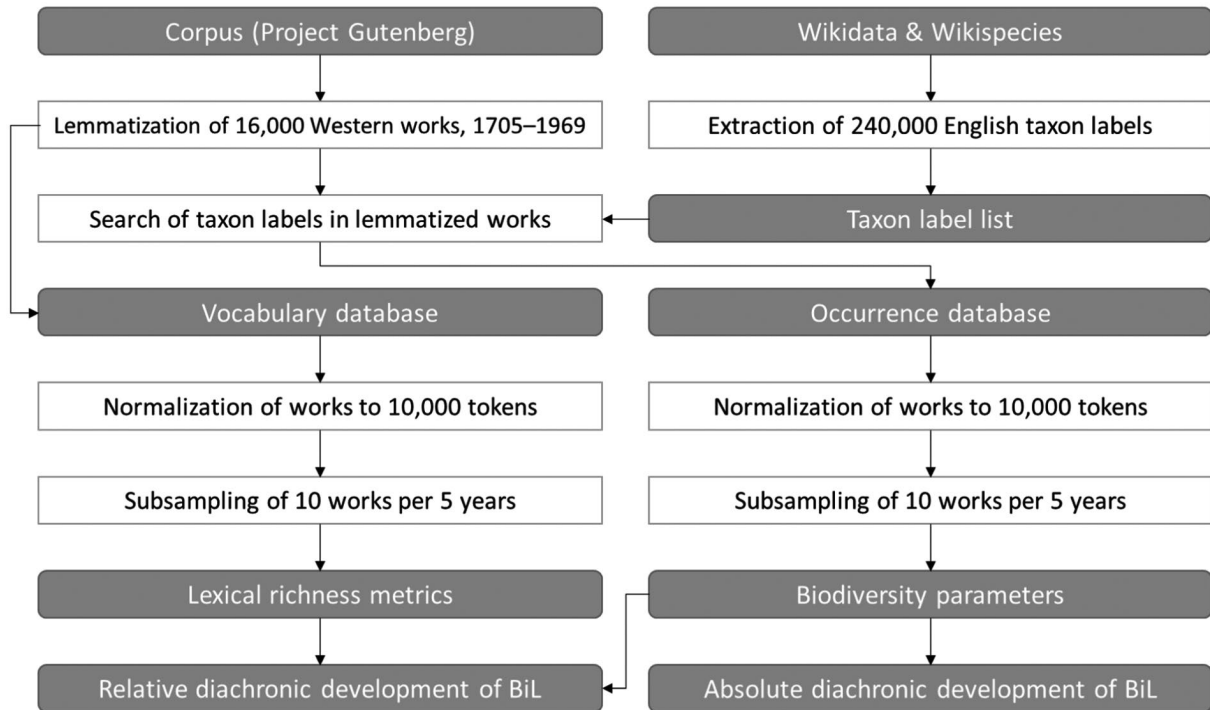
Corpus (Project Gutenberg)

Wikidata & Wikispecies

Lemmatization of 16,000 Western works, 1705–1969

Extraction of 240,000 English taxon labels

Search of taxon labels in lemmatized works

Taxon label list

Vocabulary database

Occurrence database

Normalization of works to 10,000 tokens

Normalization of works to 10,000 tokens

Subsampling of 10 works per 5 years

Subsampling of 10 works per 5 years

Lexical richness metrics

Biodiversity parameters

Relative diachronic development of BiL

Absolute diachronic development of BiL